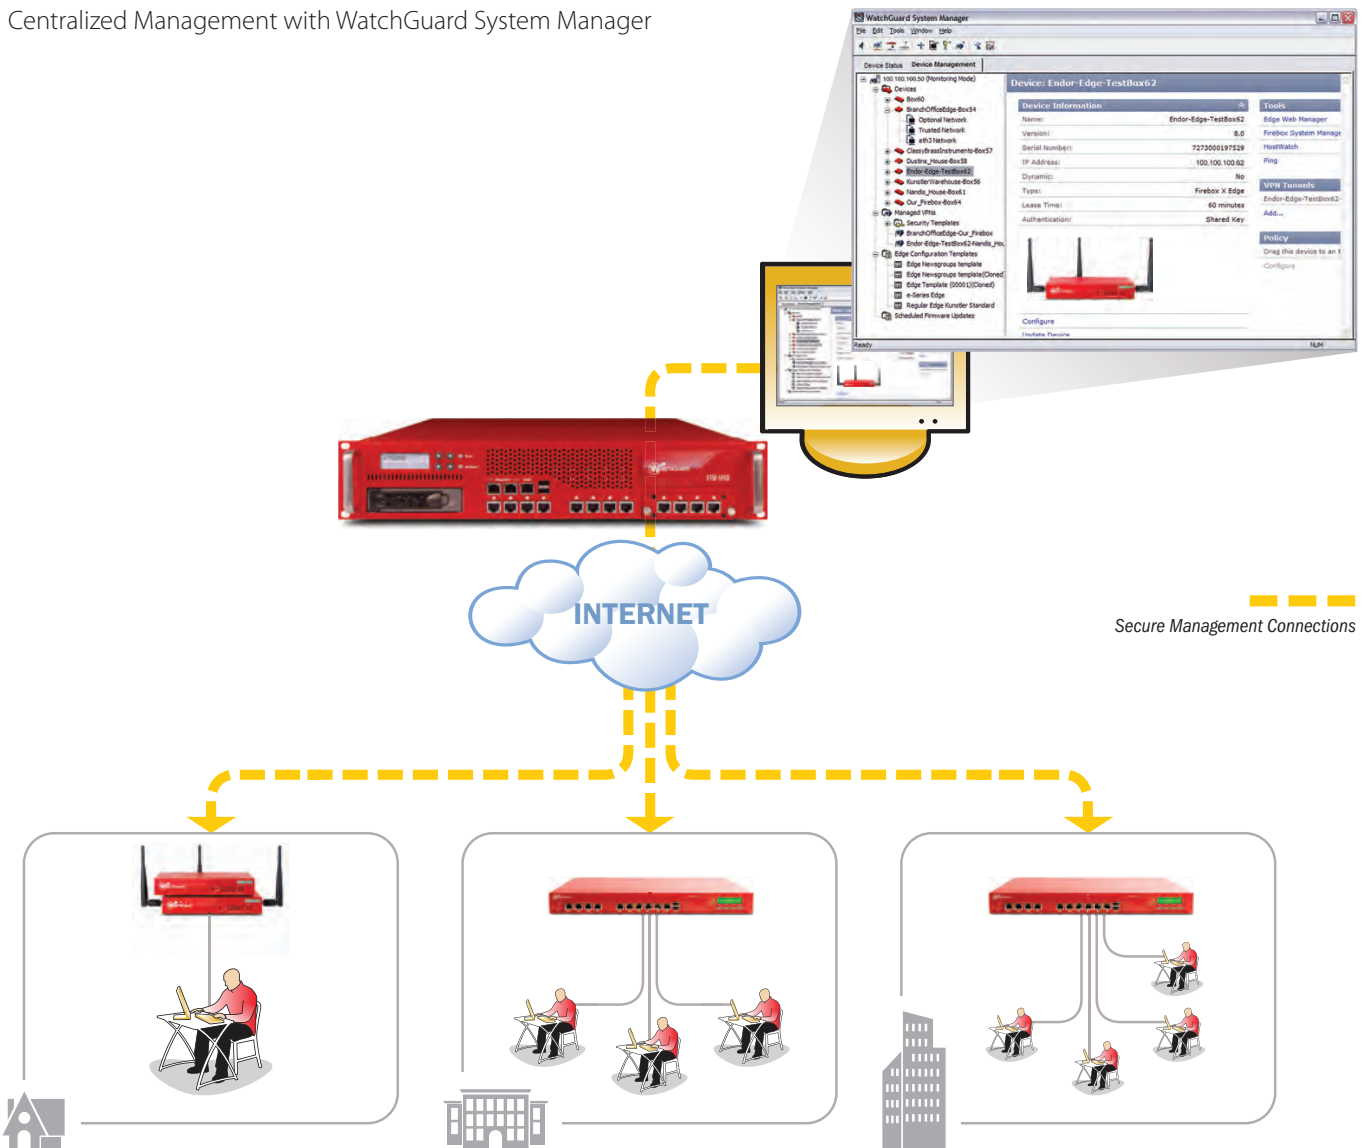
Centralized Management with WatchGuard System Manager

WatchGuard System Manager

File Edit Tools Window Help

Device Status Device Management

100.100.100.50 (Monitoring Mode)
Devices
Box60
BranchOfficeEdge-Box54
Optional Network
Trusted Network
eth3 Network
ClassyBrassInstruments-Box57
Dustins_House-Box58
Endor-Edge-TestBox62
KunstlerWarehouse-Box56
Nandis_House-Box61
Our_Firebox-Box64
Managed VPNs
Security Templates
BranchOfficeEdge-Our_Firebox
Endor-Edge-TestBox62-Nandis_Ho...
Edge Configuration Templates
Edge Newsgroups template
Edge Newsgroups template(Cloned)
Edge Template (00001)(Cloned)
e-Series Edge
Regular Edge Kunstler Standard
Scheduled Firmware Updates

Device: Endor-Edge-TestBox62

Device Information

| | |
|---|---|
| Name: | Endor-Edge-TestBox62 |
| Version: | 8.0 |
| Serial Number: | 7273000197529 |
| IP Address: | 100.100.100.62 |
| Dynamic: | No |
| Type: | Firebox X Edge |
| Lease Time: | 60 minutes |
| Authentication: | Shared Key |

Configure
Update Device

Tools
Edge Web Manager
Firebox System Manage
HostWatch
Ping

VPN Tunnels
Endor-Edge-TestBox62-
Add...

Policy
Drag this device to an I
Configure

Ready NUM

INTERNET

Secure Management Connections